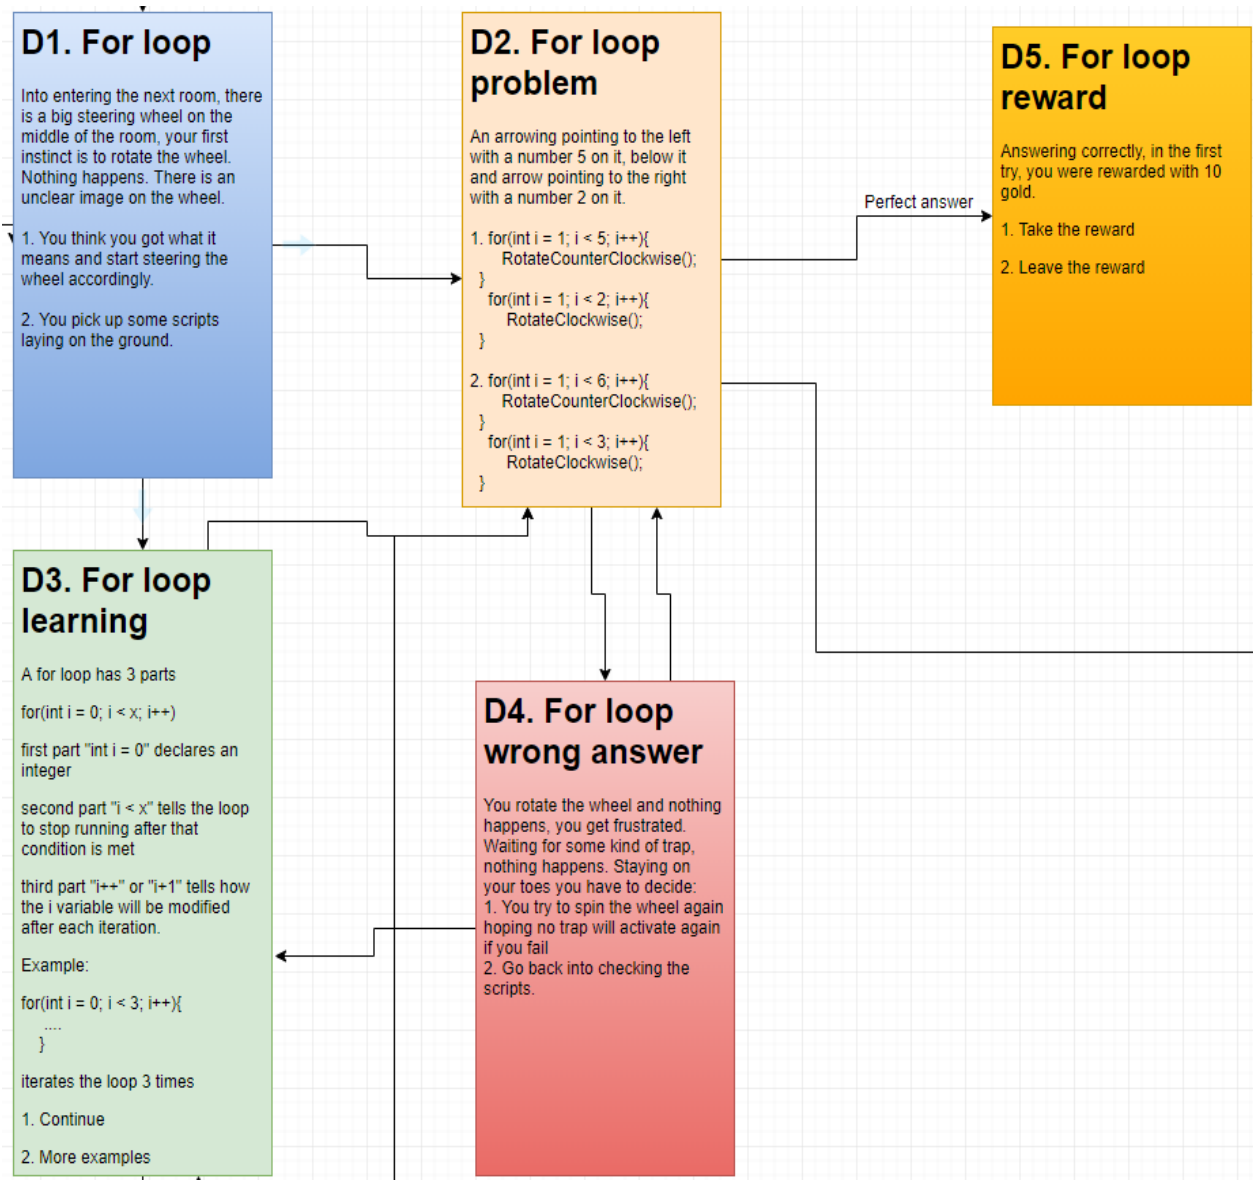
D1. For loop

Into entering the next room, there is a big steering wheel on the middle of the room, your first instinct is to rotate the wheel. Nothing happens. There is an unclear image on the wheel.

1. You think you got what it means and start steering the wheel accordingly.

2. You pick up some scripts laying on the ground.

D2. For loop problem

An arrowing pointing to the left with a number 5 on it, below it and arrow pointing to the right with a number 2 on it.

1. for(int i = 1; i < 5; i++){
RotateCounterClockwise();
}
for(int i = 1; i < 2; i++){
RotateClockwise();
}

2. for(int i = 1; i < 6; i++){
RotateCounterClockwise();
}
for(int i = 1; i < 3; i++){
RotateClockwise();
}

Perfect answer

D5. For loop reward

Answering correctly, in the first try, you were rewarded with 10 gold.

1. Take the reward

2. Leave the reward

D3. For loop learning

A for loop has 3 parts

for(int i = 0; i < x; i++)

first part "int i = 0" declares an integer

second part "i < x" tells the loop to stop running after that condition is met

third part "i++" or "i+1" tells how the i variable will be modified after each iteration.

Example:

for(int i = 0; i < 3; i++){
....
}

iterates the loop 3 times

1. Continue

2. More examples

D4. For loop wrong answer

You rotate the wheel and nothing happens, you get frustrated. Waiting for some kind of trap, nothing happens. Staying on your toes you have to decide:
1. You try to spin the wheel again hoping no trap will activate again if you fail
2. Go back into checking the scripts.